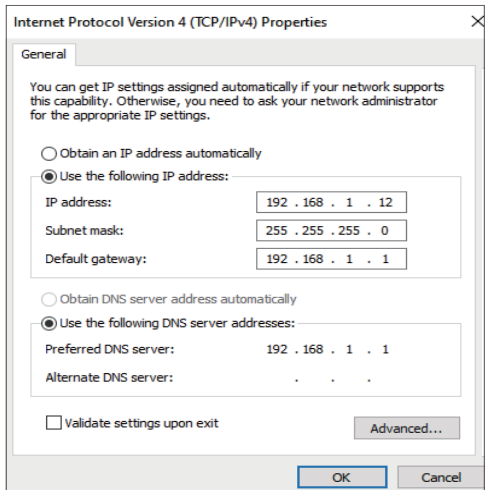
Internet Protocol Version 4 (TCP/IPv4) Properties

General

You can get IP settings assigned automatically if your network supports this capability. Otherwise, you need to ask your network administrator for the appropriate IP settings.

Obtain an IP address automatically

Use the following IP address:

IP address: 192 . 168 . 1 . 12

Subnet mask: 255 . 255 . 255 . 0

Default gateway: 192 . 168 . 1 . 1

Obtain DNS server address automatically

Use the following DNS server addresses:

Preferred DNS server: 192 . 168 . 1 . 1

Alternate DNS server: . . .

Validate settings upon exit

Advanced...

OK

Cancel